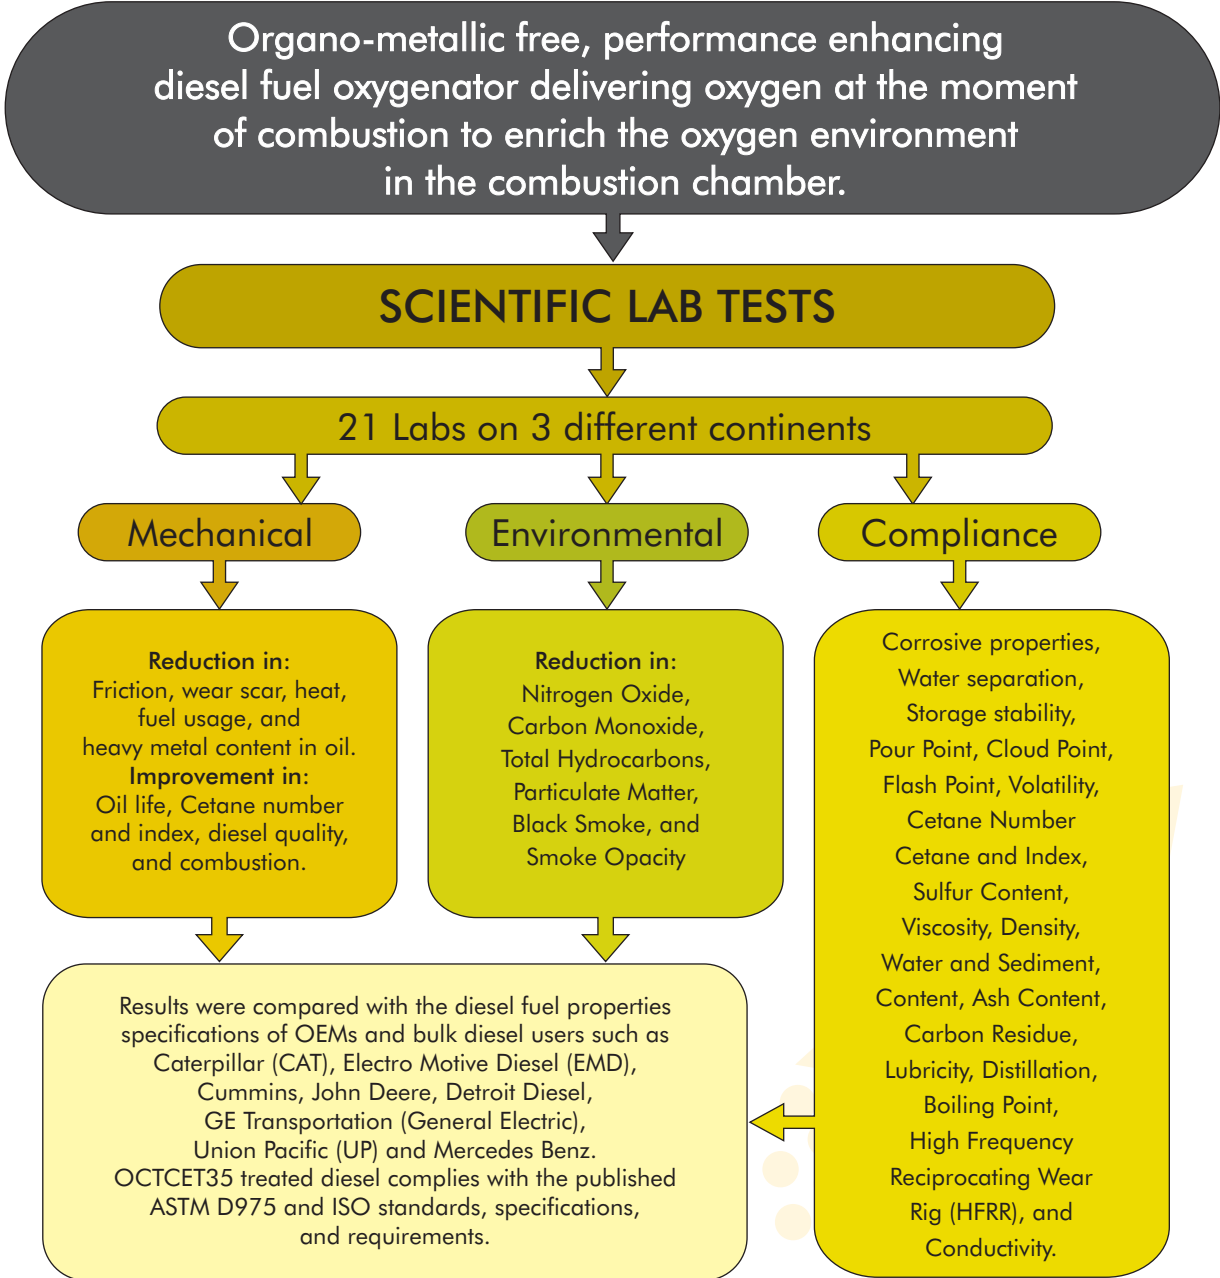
Organo-metallic free, performance enhancing diesel fuel oxygenator delivering oxygen at the moment of combustion to enrich the oxygen environment in the combustion chamber.

SCIENTIFIC LAB TESTS

21 Labs on 3 different continents

Mechanical

Environmental

Compliance

Reduction in:
Friction, wear scar, heat, fuel usage, and heavy metal content in oil.
Improvement in:
Oil life, Cetane number and index, diesel quality, and combustion.

Reduction in:
Nitrogen Oxide, Carbon Monoxide, Total Hydrocarbons, Particulate Matter, Black Smoke, and Smoke Opacity

Corrosive properties, Water separation, Storage stability, Pour Point, Cloud Point, Flash Point, Volatility, Cetane Number Cetane and Index, Sulfur Content, Viscosity, Density, Water and Sediment, Content, Ash Content, Carbon Residue, Lubricity, Distillation, Boiling Point, High Frequency Reciprocating Wear Rig (HFRR), and Conductivity.

Results were compared with the diesel fuel properties specifications of OEMs and bulk diesel users such as Caterpillar (CAT), Electro Motive Diesel (EMD), Cummins, John Deere, Detroit Diesel, GE Transportation (General Electric), Union Pacific (UP) and Mercedes Benz. OCTCET35 treated diesel complies with the published ASTM D975 and ISO standards, specifications, and requirements.